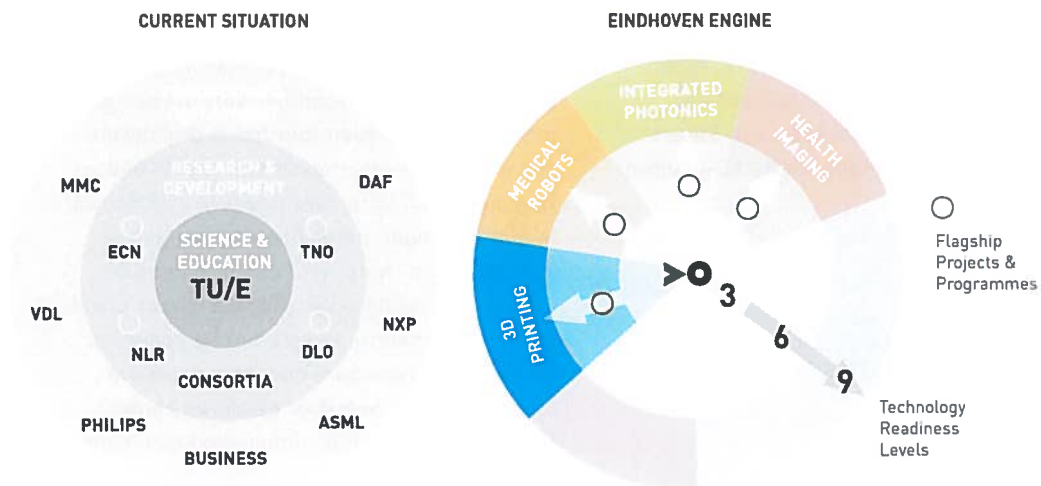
CURRENT SITUATION

RESEARCH & DEVELOPMENT

SCIENCE & EDUCATION
TU/E

MMC
DAF
ECN
TNO
VDL
NXP
NLR
DLO
CONSORTIA
PHILIPS
ASML
BUSINESS

EINDHOVEN ENGINE

MEDICAL ROBOTS
INTEGRATED PHOTONICS
HEALTH IMAGING
3D PRINTING

Flagship Projects & Programmes

3
6
9

Technology Readiness Levels